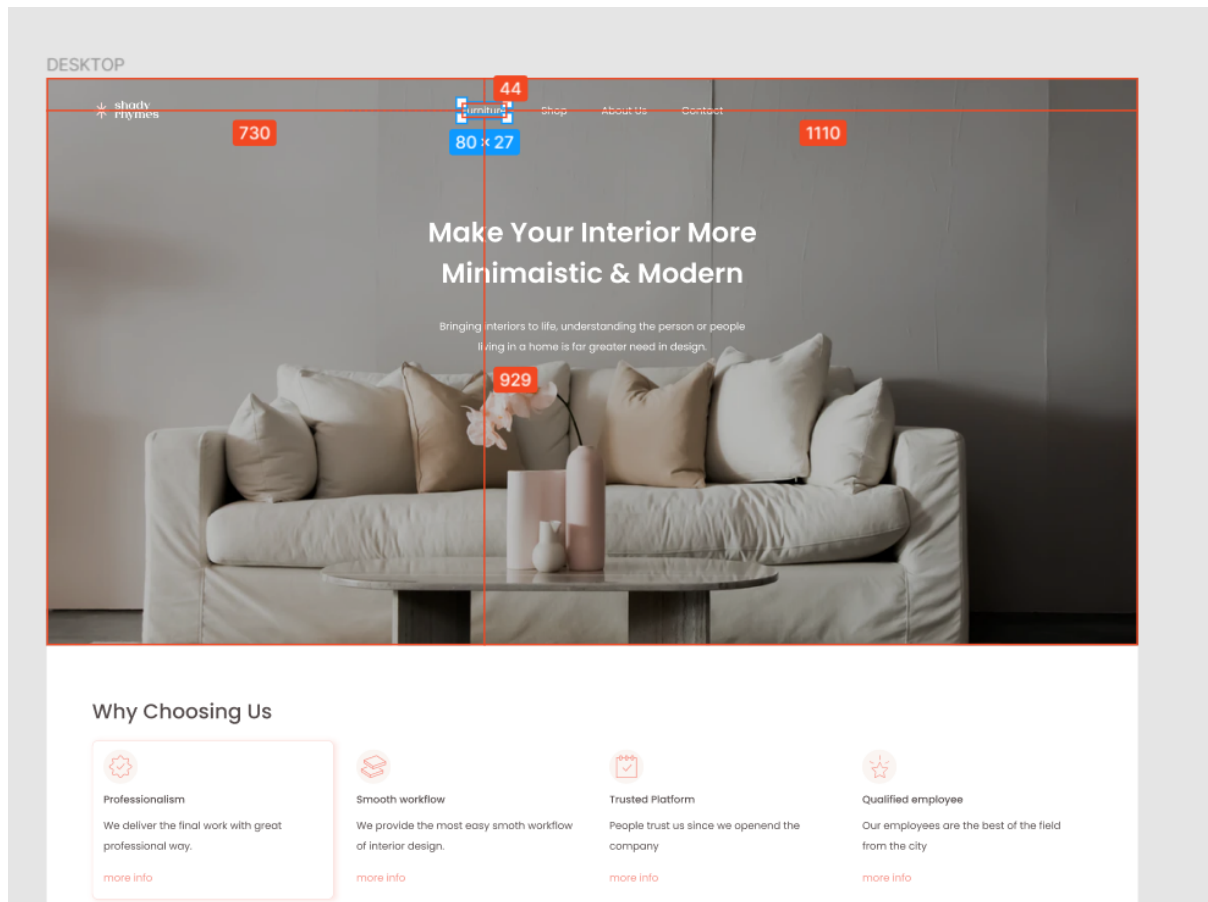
DESKTOP

shady rhymes

44

Furniture

Shop

About Us

Contact

730

80 × 27

1110

Make Your Interior More Minimaistic & Modern

Bringing interiors to life, understanding the person or people living in a home is far greater need in design.

929

Why Choosing Us

Professionalism

We deliver the final work with great professional way.

more info

Smooth workflow

We provide the most easy smoth workflow of interior design.

more info

Trusted Platform

People trust us since we openend the company

more info

Qualified employee

Our employees are the best of the field from the city

more info